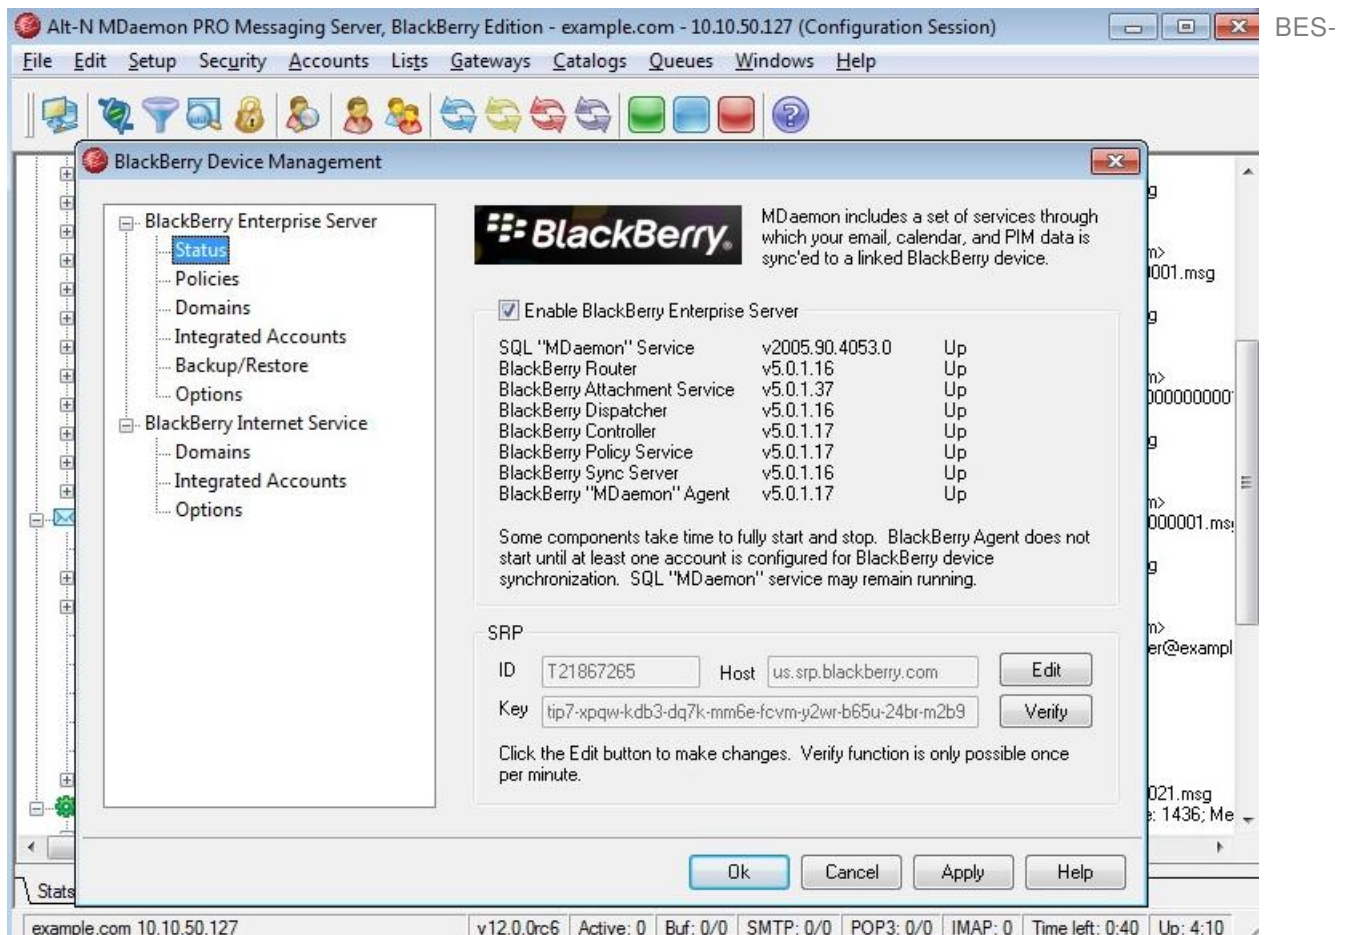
Alt-N MDaemon PRO Messaging Server, BlackBerry Edition - example.com - 10.10.50.127 (Configuration Session)

BES-

File Edit Setup Security Accounts Lists Gateways Catalogs Queues Windows Help

BlackBerry Device Management

BlackBerry Enterprise Server
Status
Policies
Domains
Integrated Accounts
Backup/Restore
Options
BlackBerry Internet Service
Domains
Integrated Accounts
Options

BlackBerry.

MDaemon includes a set of services through which your email, calendar, and PIM data is sync'ed to a linked BlackBerry device.

Enable BlackBerry Enterprise Server

| | | |
|---|---|---|
| SQL "MDaemon" Service | v2005.90.4053.0 | Up |
| BlackBerry Router | v5.0.1.16 | Up |
| BlackBerry Attachment Service | v5.0.1.37 | Up |
| BlackBerry Dispatcher | v5.0.1.16 | Up |
| BlackBerry Controller | v5.0.1.17 | Up |
| BlackBerry Policy Service | v5.0.1.17 | Up |
| BlackBerry Sync Server | v5.0.1.16 | Up |
| BlackBerry "MDaemon" Agent | v5.0.1.17 | Up |

Some components take time to fully start and stop. BlackBerry Agent does not start until at least one account is configured for BlackBerry device synchronization. SQL "MDaemon" service may remain running.

SRP

ID T21867265 Host us.srp.blackberry.com Edit

Key tip7-xpqw-kdb3-dq7k-mm6e-fcvm-y2wr-b65u-24br-m2b9 Verify

Click the Edit button to make changes. Verify function is only possible once per minute.

Ok Cancel Apply Help

g
m>
001.msg
g
m>
000000000
g
m>
000001.ms
g
m>
er@exampl
021.msg
: 1436; Me

Stats

example.com 10.10.50.127 | v12.0.0rc6 | Active: 0 | Buf: 0/0 | SMTP: 0/0 | POP3: 0/0 | IMAP: 0 | Time left: 0:40 | Up: 4:10